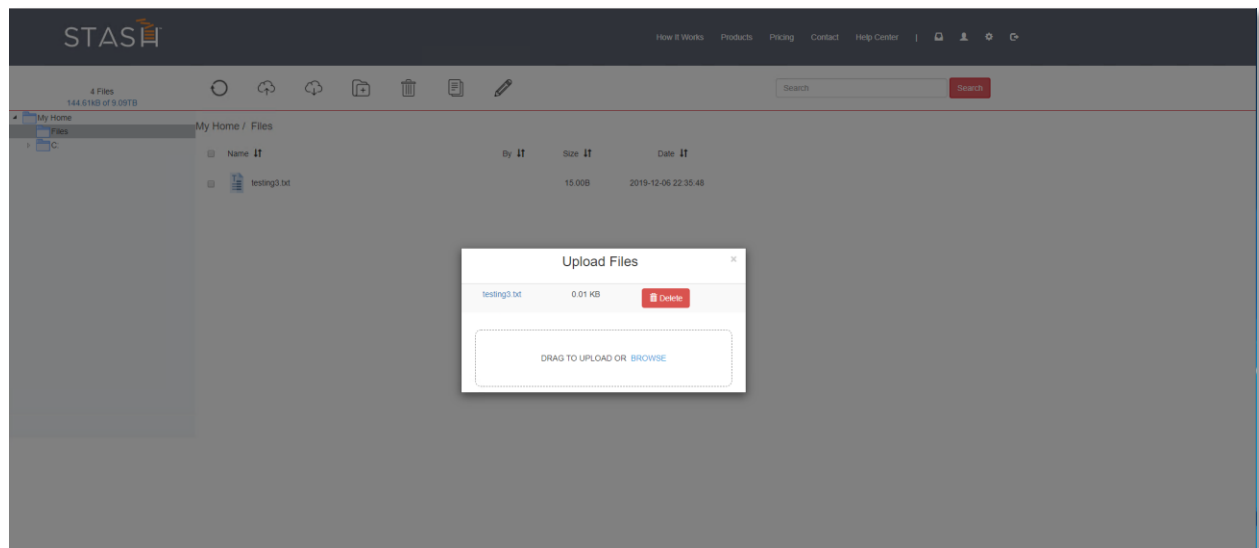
STASH

How It Works Products Pricing Contact Help Center |

4 Files
144.61KB of 9.09TB

Search Search

My Home
Files
C:

My Home / Files

| Name | By | Size | Date |
|---|---|---|---|
| testing3.txt | | 15.00B | 2019-12-06 22:35:48 |

Upload Files ×

testing3.txt 0.01 KB Delete

DRAG TO UPLOAD OR BROWSE